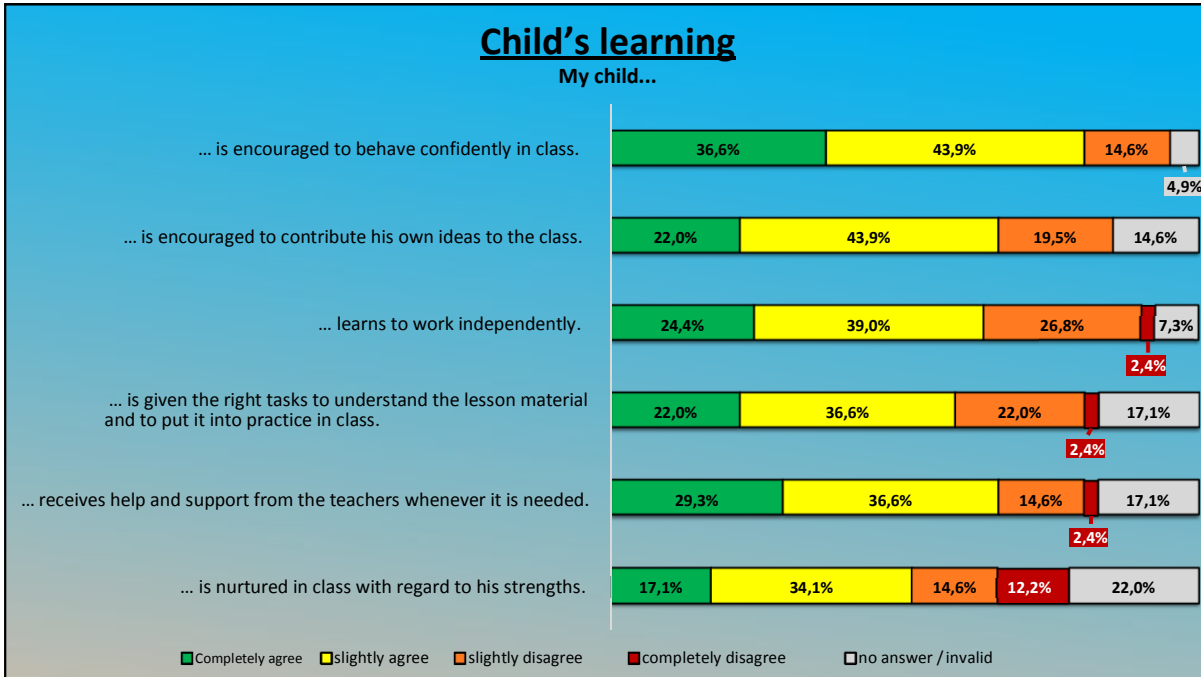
Child’s learning
My child...

… is encouraged to behave confidently in class.
36,6% 43,9% 14,6% 4,9%

… is encouraged to contribute his own ideas to the class.
22,0% 43,9% 19,5% 14,6%

… learns to work independently.
24,4% 39,0% 26,8% 2,4% 7,3%

… is given the right tasks to understand the lesson material and to put it into practice in class.
22,0% 36,6% 22,0% 2,4% 17,1%

… receives help and support from the teachers whenever it is needed.
29,3% 36,6% 14,6% 2,4% 17,1%

… is nurtured in class with regard to his strengths.
17,1% 34,1% 14,6% 12,2% 22,0%

Completely agree slightly agree slightly disagree completely disagree no answer / invalid